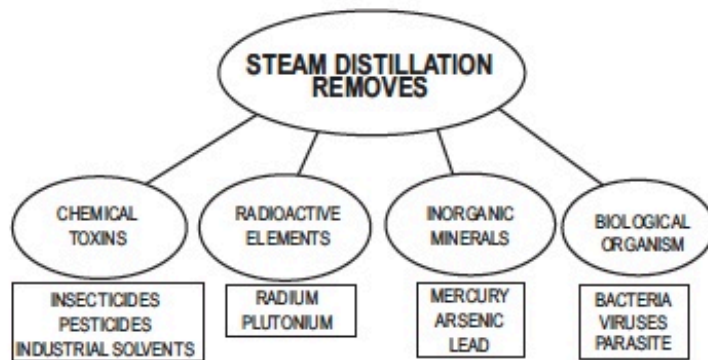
STEAM DISTILLATION REMOVES

CHEMICAL TOXINS

INSECTICIDES
PESTICIDES
INDUSTRIAL SOLVENTS

RADIOACTIVE ELEMENTS

RADIUM
PLUTONIUM

INORGANIC MINERALS

MERCURY
ARSENIC
LEAD

BIOLOGICAL ORGANISM

BACTERIA
VIRUSES
PARASITE